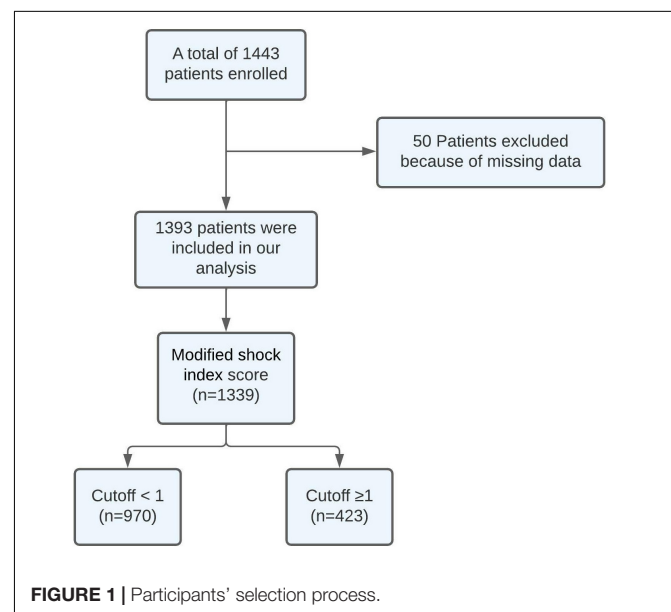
A total of 1443 patients enrolled

50 Patients excluded because of missing data

1393 patients were included in our analysis

Modified shock index score (n=1339)

Cutoff < 1 (n=970)

Cutoff ≥1 (n=423)

**FIGURE 1** | Participants' selection process.